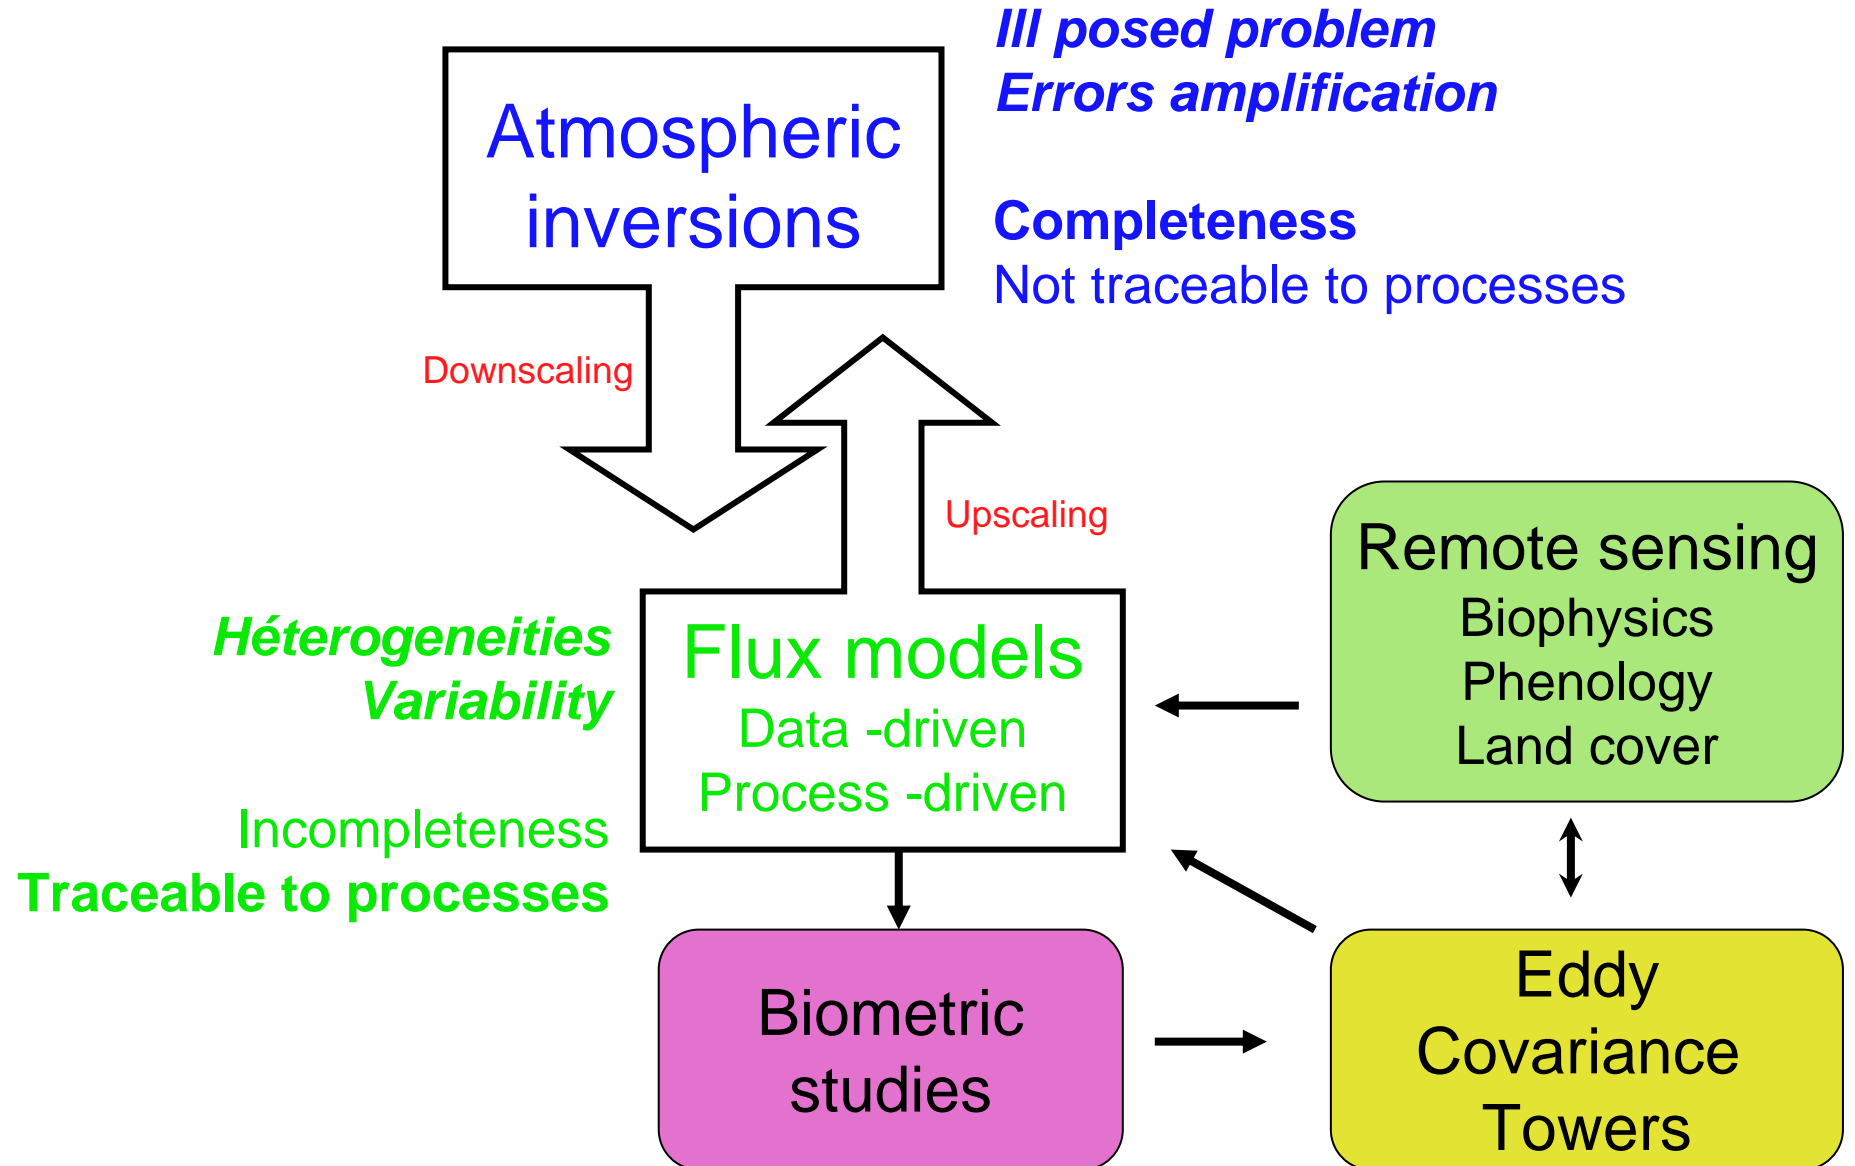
Atmospheric inversions

Ill posed problem
Errors amplification

Completeness
Not traceable to processes

Downscaling

Upscaling

Remote sensing
Biophysics
Phenology
Land cover

Héterogeneities
Variability

Flux models
Data -driven
Process -driven

Incompleteness
Traceable to processes

Biometric studies

Eddy Covariance Towers